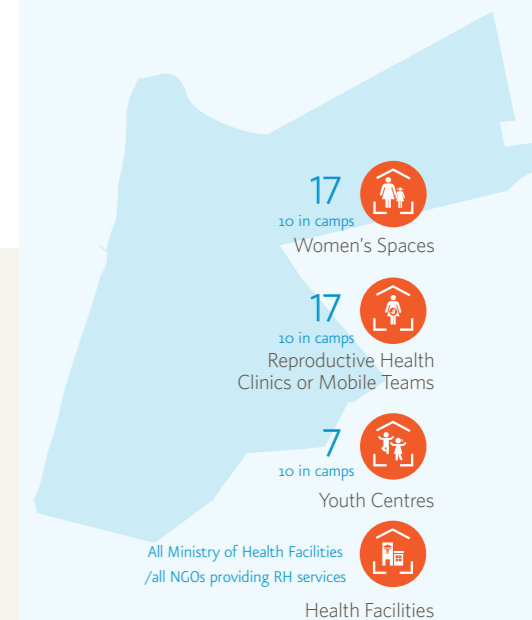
17
10 in camps
Women's Spaces

17
10 in camps
Reproductive Health Clinics or Mobile Teams

7
10 in camps
Youth Centres

All Ministry of Health Facilities /all NGOs providing RH services
Health Facilities